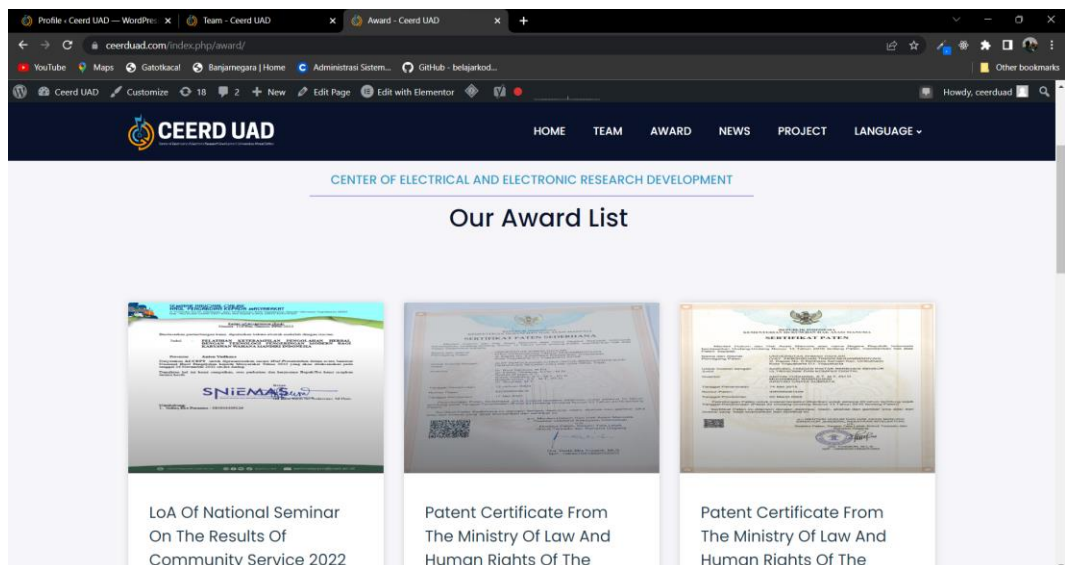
Profile ‹ Ceerd UAD — WordPres ×
Team - Ceerd UAD ×
Award - Ceerd UAD ×
+

ceerduad.com/index.php/award/

YouTube Maps Gatotkaca! Banjarnegara | Home Administrasi Sistem... GitHub - belajarkod...
Other bookmarks

Ceerd UAD Customize 18 2 + New Edit Page Edit with Elementor
Howdy, ceerduad

CEERD UAD

HOME TEAM AWARD NEWS PROJECT LANGUAGE

CENTER OF ELECTRICAL AND ELECTRONIC RESEARCH DEVELOPMENT

Our Award List

SNIEMAS

SERTIFIKAT PATEN SEDERHANA

SERTIFIKAT PATEN

LoA Of National Seminar On The Results Of Community Service 2022

Patent Certificate From The Ministry Of Law And Human Rights Of The

Patent Certificate From The Ministry Of Law And Human Rights Of The